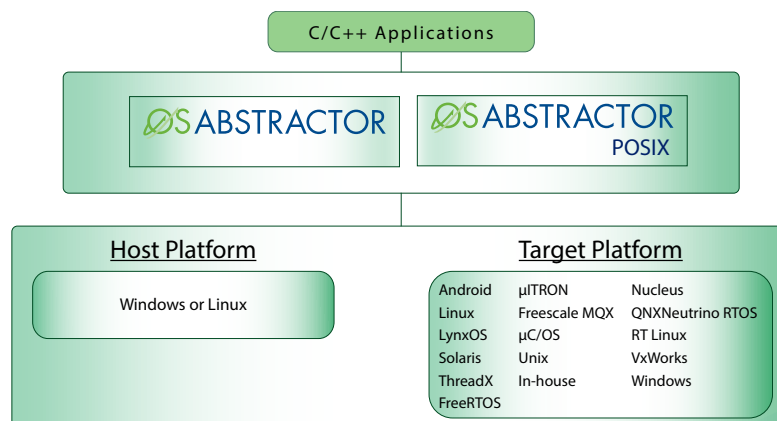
C/C++ Applications

OS ABSTRACTOR

OS ABSTRACTOR POSIX

Host Platform

Windows or Linux

Target Platform

Android
Linux
LynxOS
Solaris
ThreadX
FreeRTOS

µITRON
Freescale MQX
µC/OS
Unix
In-house

Nucleus
QNXNeutrino RTOS
RT Linux
VxWorks
Windows